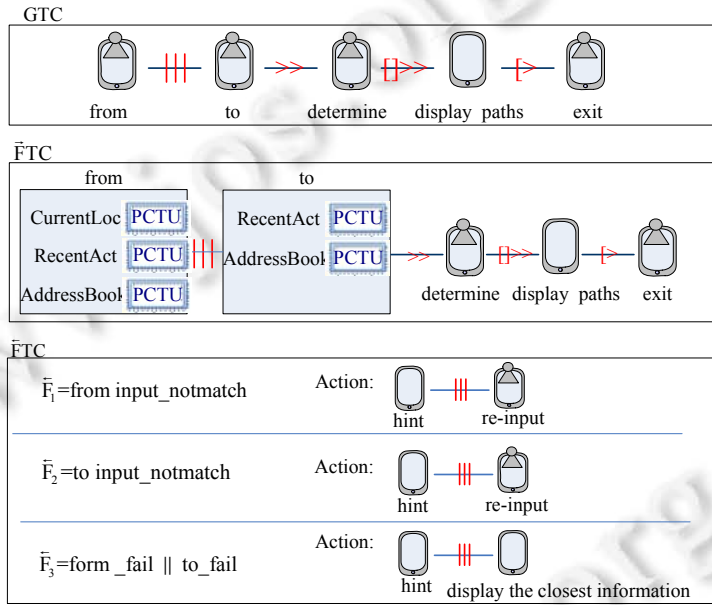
GTC

from to determine display paths exit

$\vec{F}$TC

from

CurrentLoc PCTU

RecentAct PCTU

AddressBook PCTU

to

RecentAct PCTU

AddressBook PCTU

determine display paths exit

$\bar{F}$TC

$\bar{F}_1$=from input_notmatch

Action:

hint re-input

$\bar{F}_2$=to input_notmatch

Action:

hint re-input

$\bar{F}_3$=form _fail || to_fail

Action:

hint display the closest information